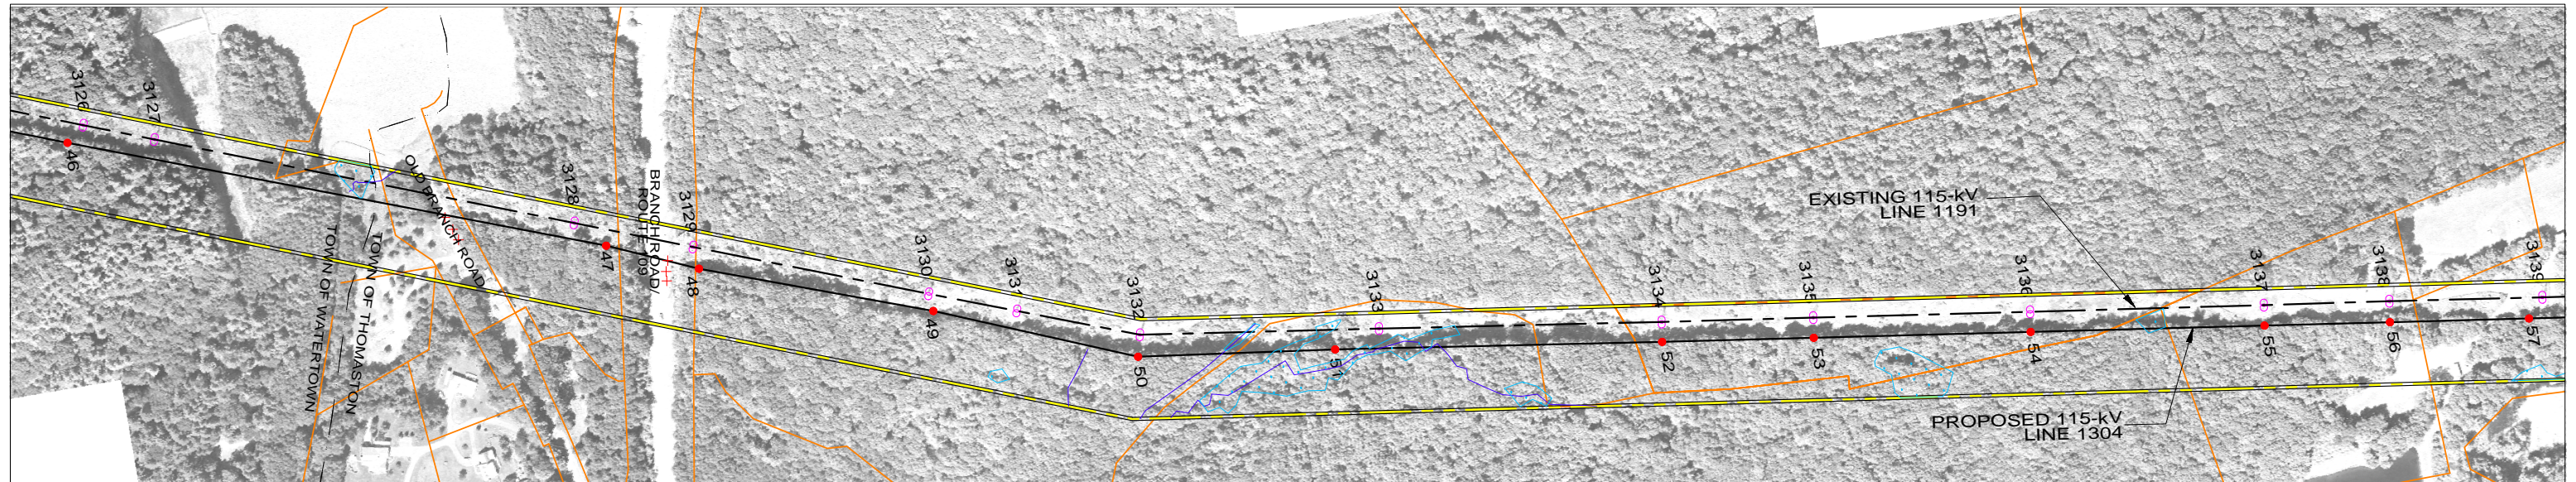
3126
3127
46
OLD BRANCH ROAD
TOWN OF WATERTOWN
TOWN OF THOMASTON
3128
47
BRANCH ROAD
ROUTE 109
3129
48
3130
49
3131
3132
50
3133
51
3134
52
3135
53
3136
54
EXISTING 115-kV
LINE 1191
3137
55
3138
56
3139
57
PROPOSED 115-kV
LINE 1304